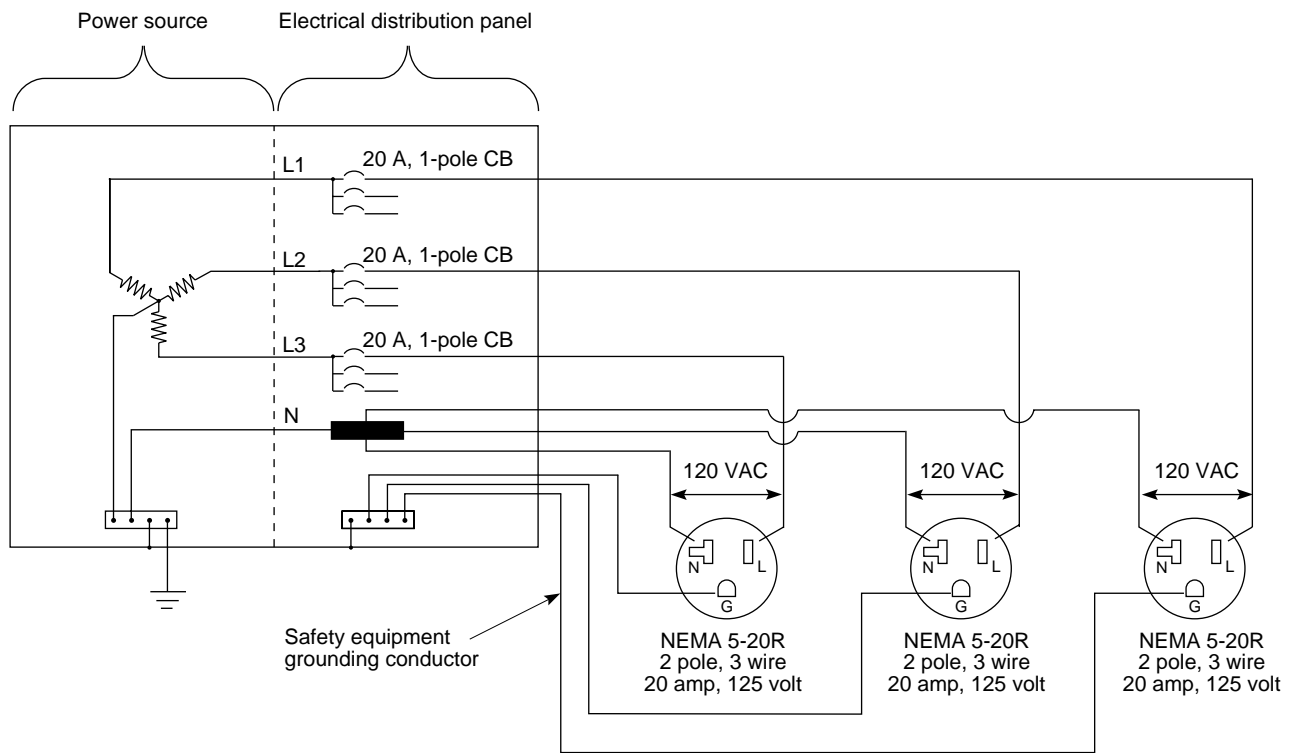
Power source

Electrical distribution panel

L1

20 A, 1-pole CB

L2

20 A, 1-pole CB

L3

20 A, 1-pole CB

N

120 VAC

120 VAC

120 VAC

N L G

N L G

N L G

Safety equipment grounding conductor

NEMA 5-20R
2 pole, 3 wire
20 amp, 125 volt

NEMA 5-20R
2 pole, 3 wire
20 amp, 125 volt

NEMA 5-20R
2 pole, 3 wire
20 amp, 125 volt